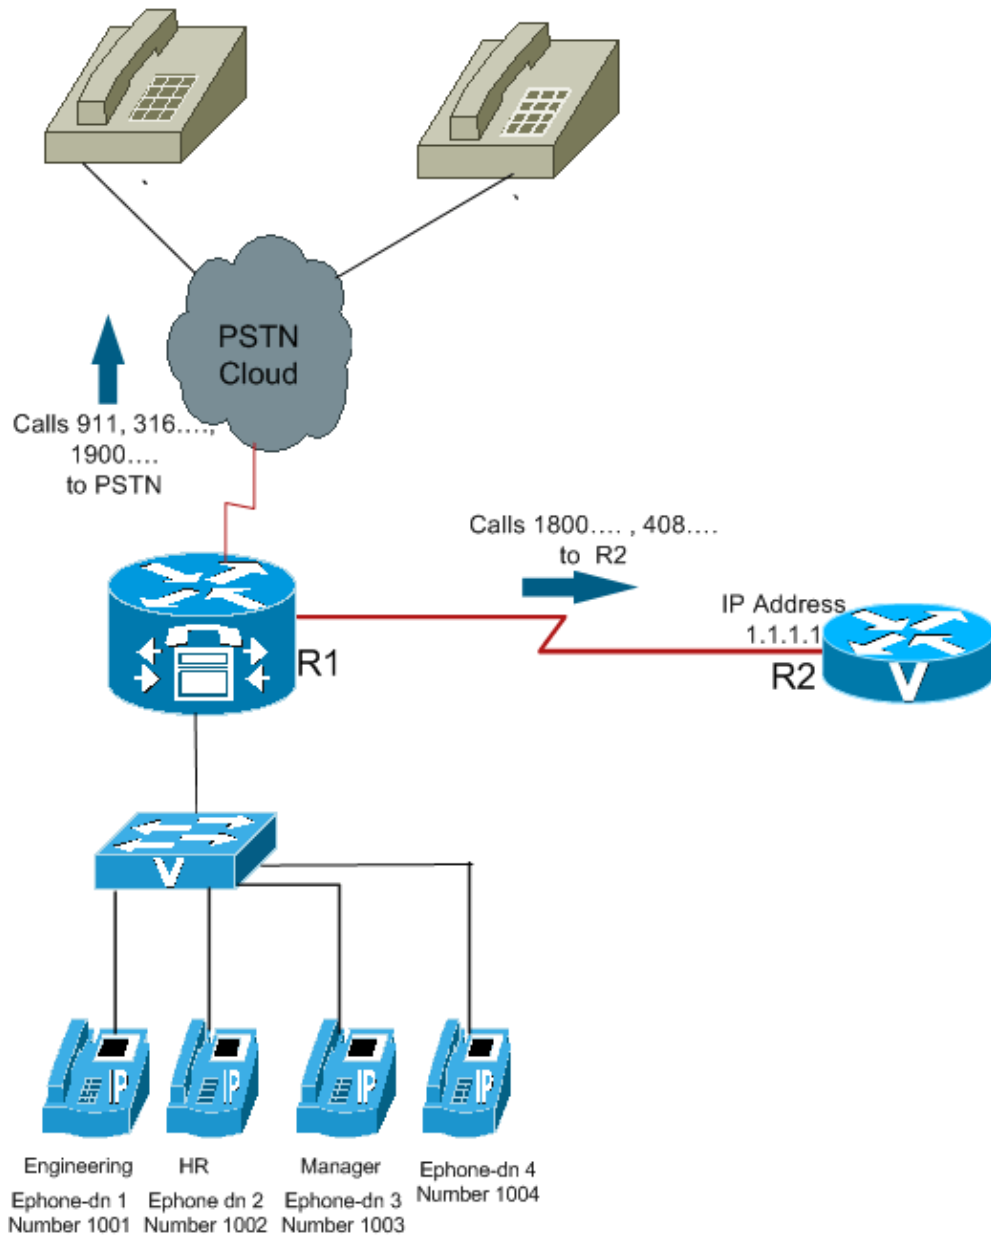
PSTN Cloud

Calls 911, 316…., 1900…. to PSTN

Calls 1800…. , 408…. to R2

IP Address 1.1.1.1

R1

R2

V

V

IP

IP

IP

IP

Engineering
Ephone-dn 1
Number 1001

HR
Ephone dn 2
Number 1002

Manager
Ephone-dn 3
Number 1003

Ephone-dn 4
Number 1004